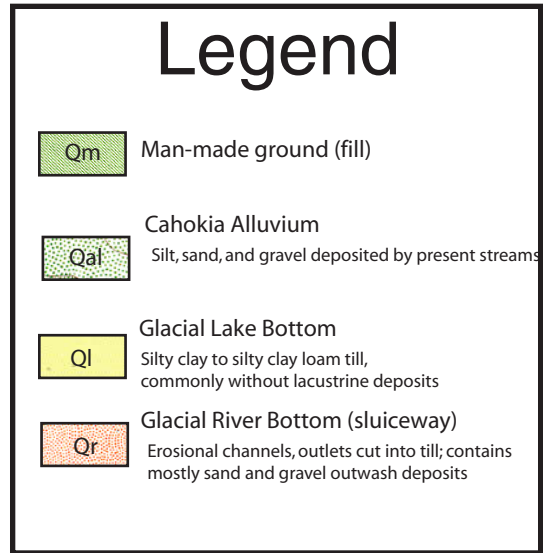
Legend

Qm Man-made ground (fill)

Qal Cahokia Alluvium
Silt, sand, and gravel deposited by present streams

Ql Glacial Lake Bottom
Silty clay to silty clay loam till, commonly without lacustrine deposits

Qr Glacial River Bottom (sluiceway)
Erosional channels, outlets cut into till; contains mostly sand and gravel outwash deposits